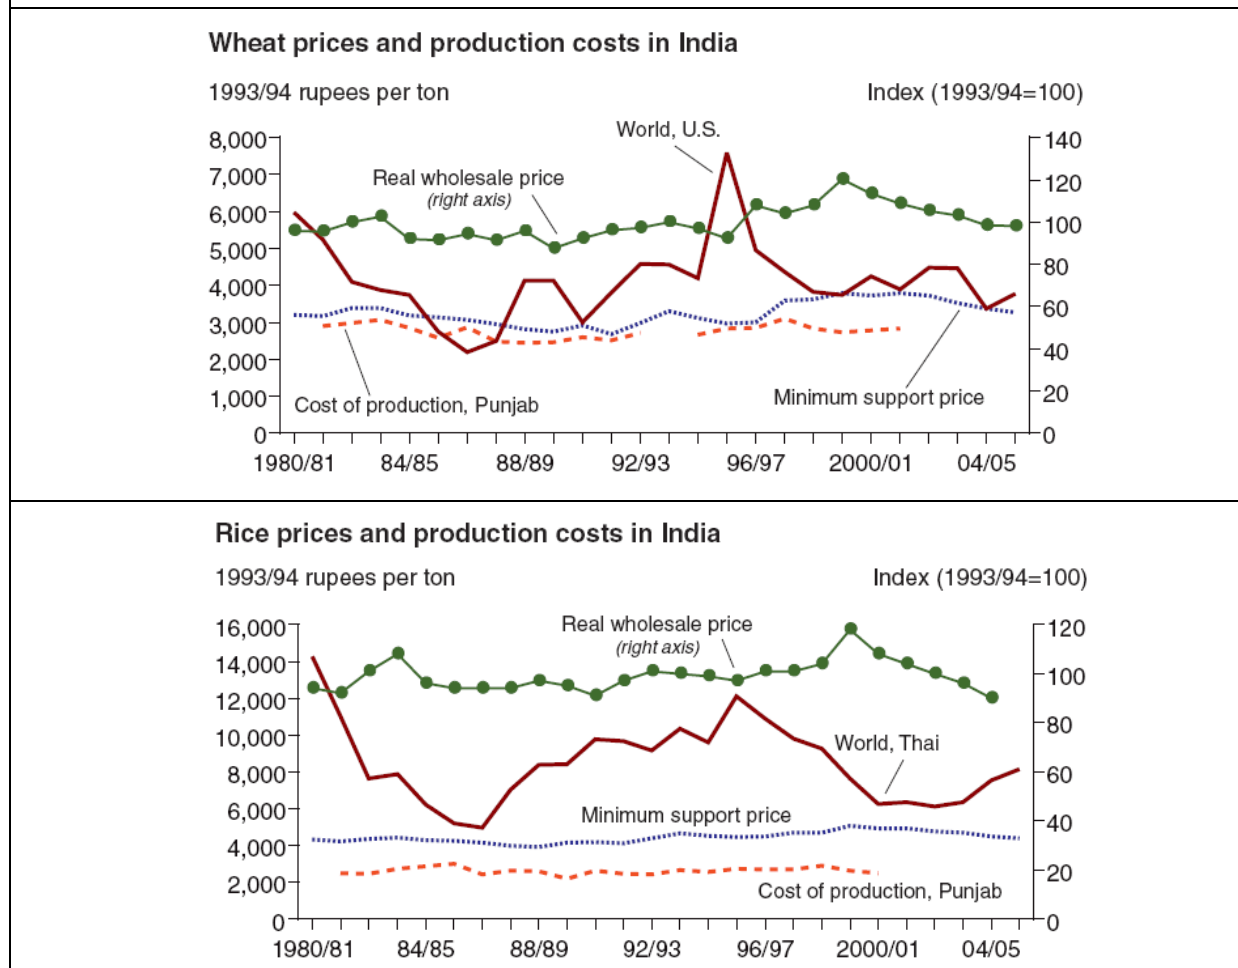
Wheat prices and production costs in India

1993/94 rupees per ton

Index (1993/94=100)

8,000
7,000
6,000
5,000
4,000
3,000
2,000
1,000
0

140
120
100
80
60
40
20
0

World, U.S.

Real wholesale price
(right axis)

Cost of production, Punjab

Minimum support price

1980/81 84/85 88/89 92/93 96/97 2000/01 04/05

Rice prices and production costs in India

1993/94 rupees per ton

Index (1993/94=100)

16,000
14,000
12,000
10,000
8,000
6,000
4,000
2,000
0

120
100
80
60
40
20
0

Real wholesale price
(right axis)

World, Thai

Minimum support price

Cost of production, Punjab

1980/81 84/85 88/89 92/93 96/97 2000/01 04/05